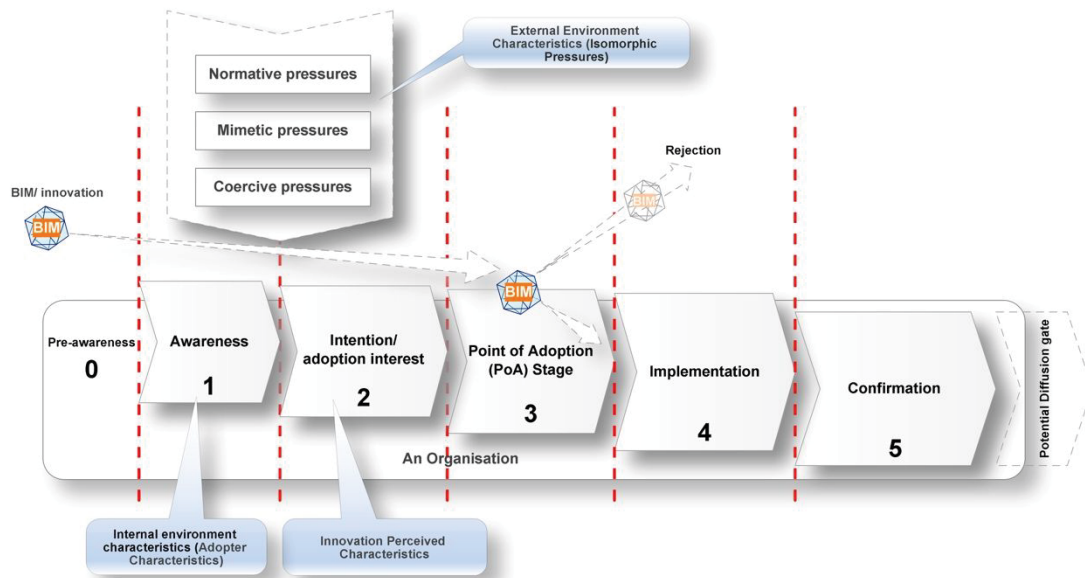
External Environment Characteristics (Isomorphic Pressures)

Normative pressures

Mimetic pressures

Coercive pressures

Rejection

BIM/ innovation

BIM

BIM

BIM

Pre-awareness
0

Awareness
1

Intention/ adoption interest
2

Point of Adoption (PoA) Stage
3

Implementation
4

Confirmation
5

Potential Diffusion gate

An Organisation

Internal environment characteristics (Adopter Characteristics)

Innovation Perceived Characteristics